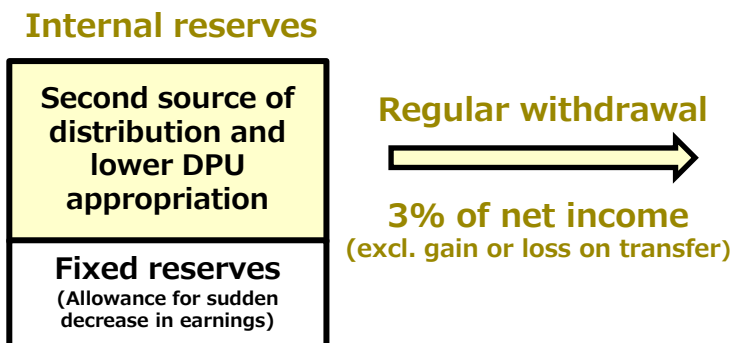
Internal reserves

Second source of distribution and lower DPU appropriation

Fixed reserves
(Allowance for sudden decrease in earnings)

Regular withdrawal

3% of net income
(excl. gain or loss on transfer)